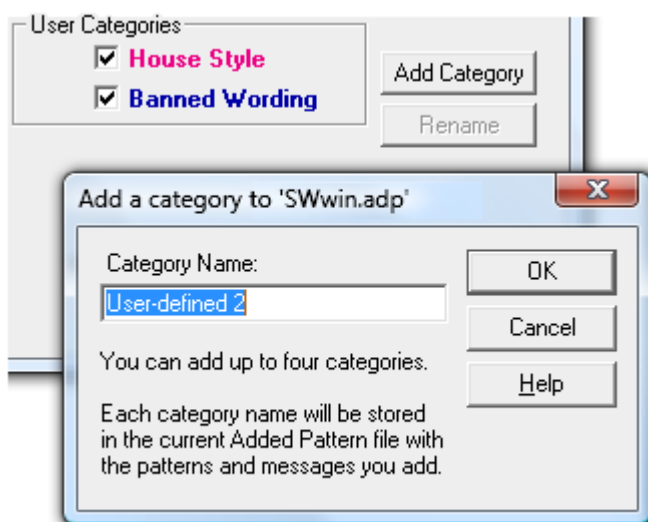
User Categories
House Style
Banned Wording
Add Category
Rename

Add a category to 'SWwin.adp'
X
Category Name:
User-defined 2
OK
Cancel
Help
You can add up to four categories.

Each category name will be stored in the current Added Pattern file with the patterns and messages you add.